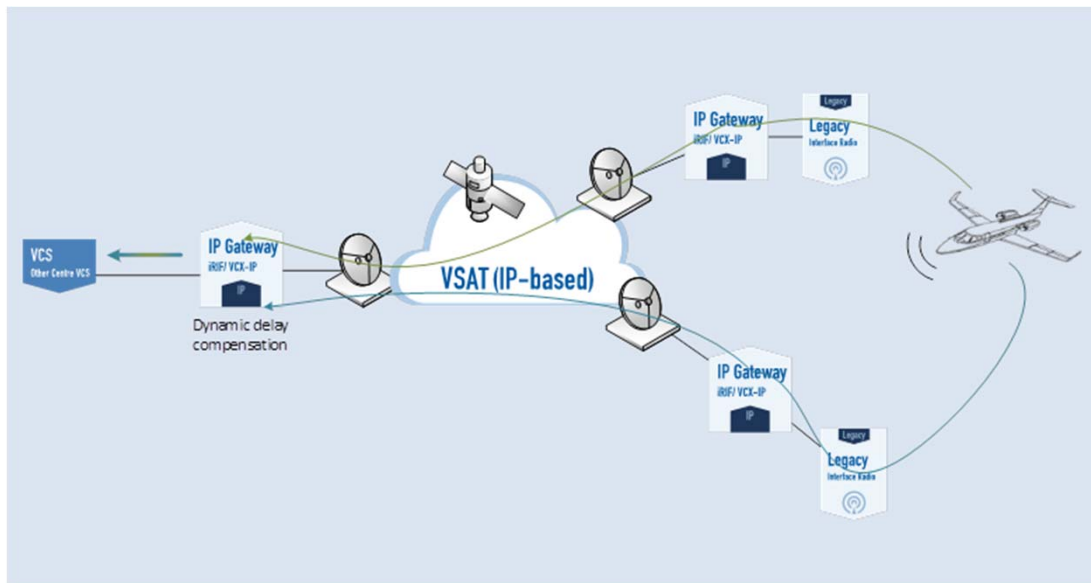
VCS
Other Centre VCS

IP Gateway
iRIF/ VCX-IP
IP

Dynamic delay compensation

VSAT (IP-based)

IP Gateway
iRIF/ VCX-IP
IP

Legacy
Legacy
Interface Radio

IP Gateway
iRIF/ VCX-IP
IP

Legacy
Legacy
Interface Radio